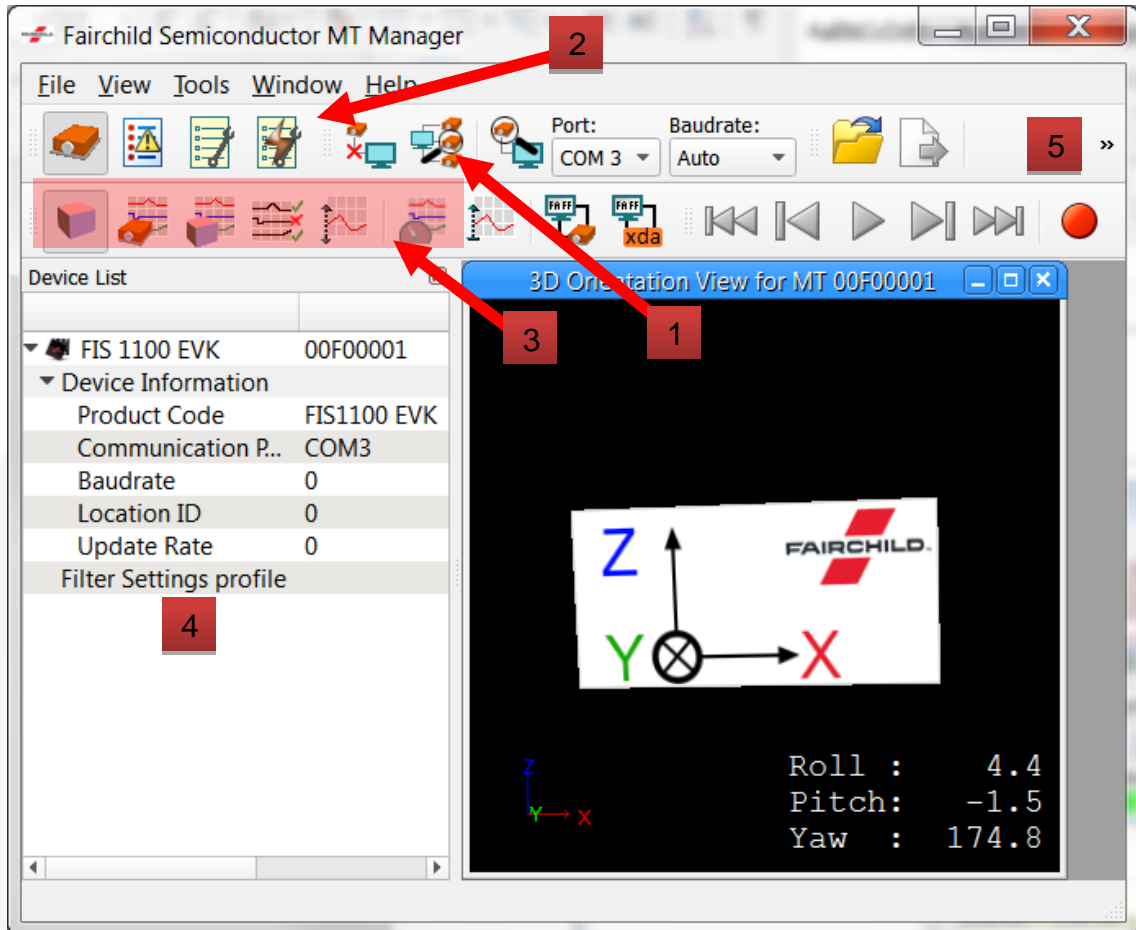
Fairchild Semiconductor MT Manager

File View Tools Window Help

2

Port: COM 3

Baudrate: Auto

5

xda

Device List

3D Orientation View for MT 00F00001

3

1

| | |
|---|---|
| FIS 1100 EVK | 00F00001 |
| Device Information | |
| Product Code | FIS1100 EVK |
| Communication P... | COM3 |
| Baudrate | 0 |
| Location ID | 0 |
| Update Rate | 0 |
| Filter Settings profile | |

4

Z

FAIRCHILD

Y

X

Z

Y X

Roll : 4.4
Pitch: -1.5
Yaw : 174.8